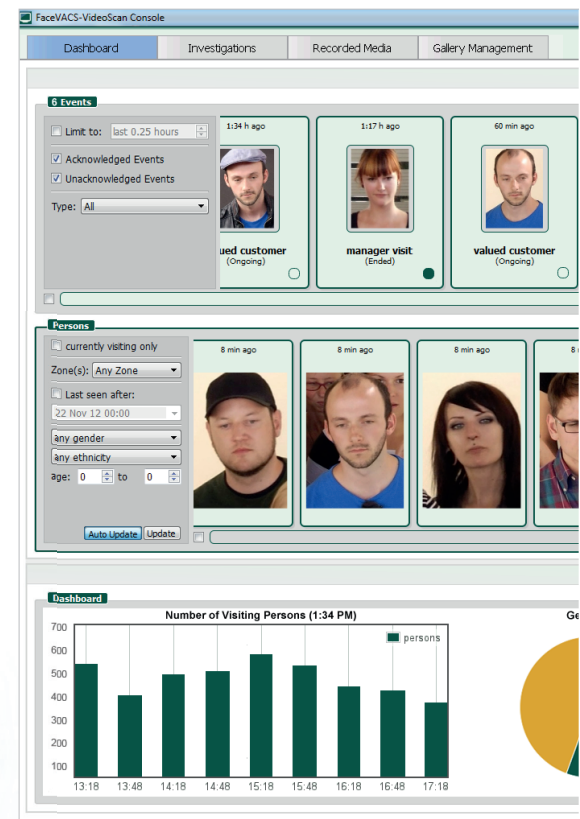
FaceVACS-VideoScan Console

Dashboard
Investigations
Recorded Media
Gallery Management

6 Events

Limit to: last 0.25 hours
Acknowledged Events
Unacknowledged Events
Type: All

1:34 h ago
ued customer
(Ongoing)

1:17 h ago
manager visit
(Ended)

60 min ago
valued customer
(Ongoing)

Persons

currently visiting only
Zone(s): Any Zone
Last seen after:
22 Nov 12 00:00
any gender
any ethnicity
age: 0 to 0
Auto Update
Update

8 min ago
8 min ago
8 min ago
8

Dashboard

Number of Visiting Persons (1:34 PM)
persons

| 700 |
|---|
| 600 |
| 500 |
| 400 |
| 300 |
| 200 |
| 100 |

13:18 13:48 14:18 14:48 15:18 15:48 16:18 16:48 17:18

Ge